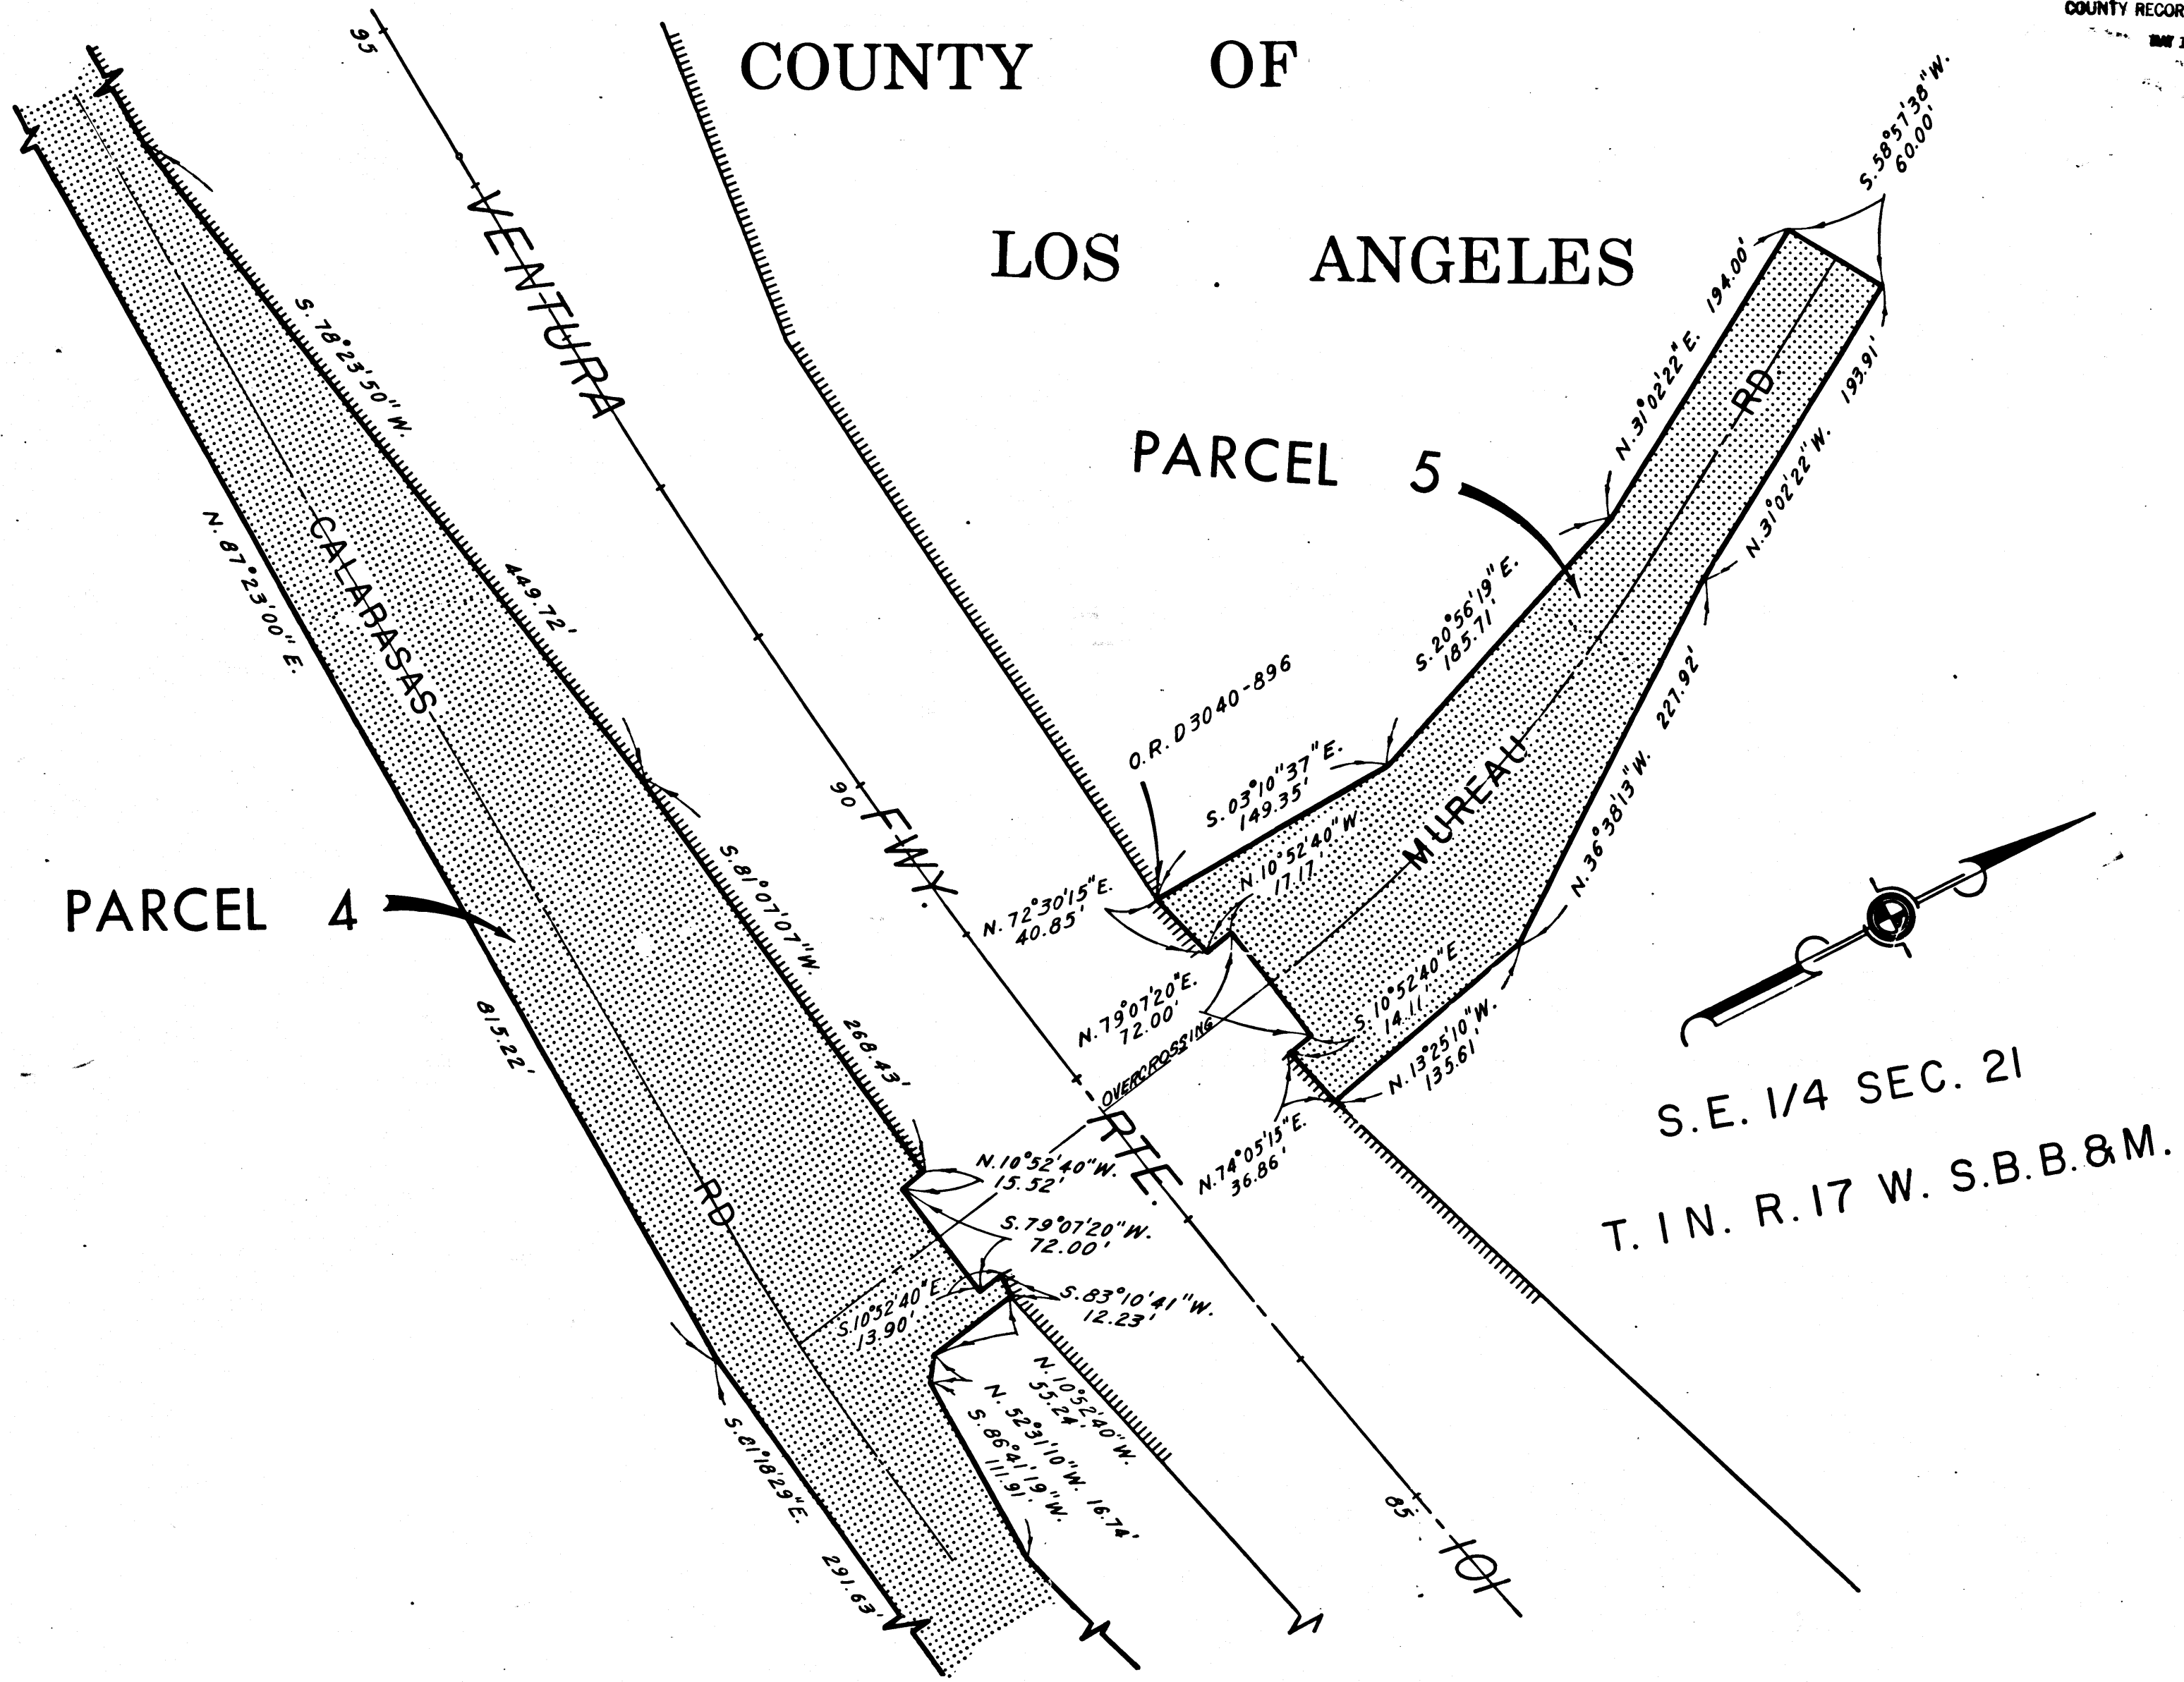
COUNTY RECOR

COUNTY OF

LOS ANGELES

95

VENTURA

S. 58°57'38"W.
60.00'

N. 31°02'22" E. 194.00'

RD.

193.91'

N. 31°02'22" W.

PARCEL 5

S. 78°23'50" W.

N. 87°23'00" E.

CALABASAS

449.72'

S. 20°56'19" E.
185.71'

O.R. D3040-896

S. 03°10'37" E.
149.35'

N. 10°52'40" W
17.17'

MUREAU

N. 36°38'13" W. 227.92'

90

FWY.

S. 81°07'07" W.

N. 72°30'15" E.
40.85'

PARCEL 4

N. 79°07'20" E.
72.00'

OVERCROSSING

S. 10°52'40" E
14.11'

N. 13°25'10" W.
135.61'

815.22'

268.43'

RTE.

N. 74°05'15" E.
36.86'

S.E. 1/4 SEC. 21

T. 1 N. R. 17 W. S.B.B.&M.

N. 10°52'40" W.
15.52'

RD

S. 79°07'20" W.
72.00'

S. 83°10'41" W.
12.23'

S. 10°52'40" E.
13.90'

N. 10°52'40" W.
55.24'

N. 52°31'10" W. 16.74'

S. 86°41'19" W.
111.91'

S. 81°18'29" E.

291.63'

85

101